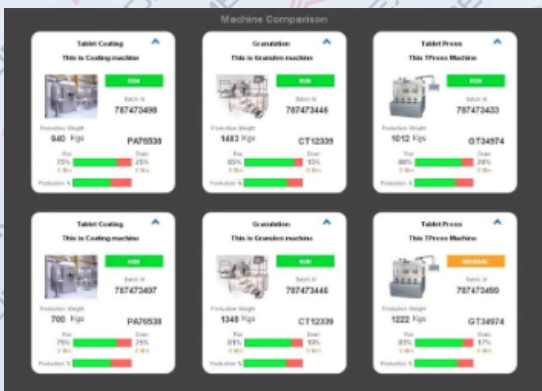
Machine Comparison

Tablet Coating
This is Coating machine
RUN
Batch Id
787473498
Production Weight
940 Kgs
PA76538
Run 75%
Down 25%
Production %

Granulation
This is Granules machine
RUN
Batch Id
787473446
Production Weight
1483 Kgs
CT12339
Run 85%
Down 15%
Production %

Tablet Press
This TPress Machine
RUN
Batch Id
787473433
Production Weight
1012 Kgs
GT34974
Run 86%
Down 14%
Production %

Tablet Coating
This is Coating machine
RUN
Batch Id
787473497
Production Weight
700 Kgs
PA76538
Run 75%
Down 25%
Production %

Granulation
This is Granules machine
RUN
Batch Id
787473446
Production Weight
1348 Kgs
CT12339
Run 81%
Down 19%
Production %

Tablet Press
This TPress Machine
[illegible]
Batch Id
787473490
Production Weight
1222 Kgs
GT34974
Run 83%
Down 17%
Production %